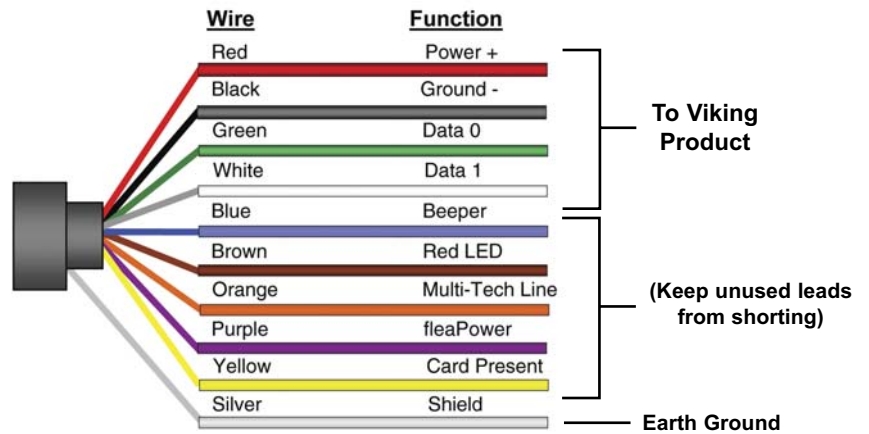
| Wire | Function |
|---|---|
| Red | Power + |
| Black | Ground - |
| Green | Data 0 |
| White | Data 1 |
| Blue | Beeper |
| Brown | Red LED |
| Orange | Multi-Tech Line |
| Purple | fleaPower |
| Yellow | Card Present |
| Silver | Shield |

To Viking Product

(Keep unused leads from shorting)

Earth Ground